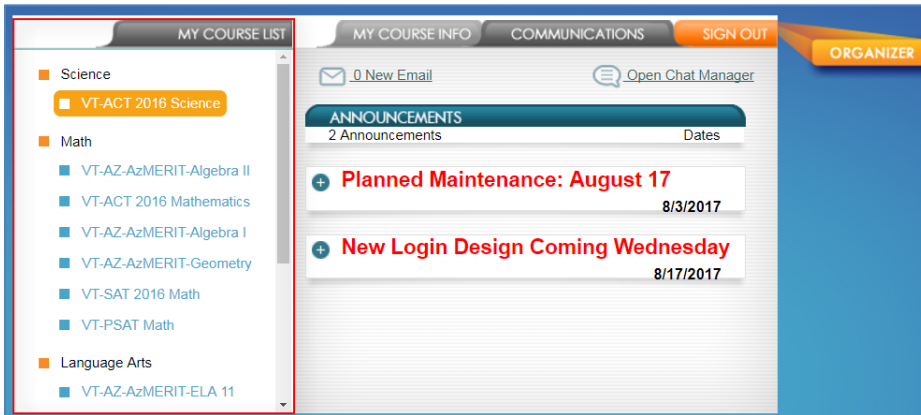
MY COURSE LIST

Science

VT-ACT 2016 Science

Math

VT-AZ-AzMERIT-Algebra II

VT-ACT 2016 Mathematics

VT-AZ-AzMERIT-Algebra I

VT-AZ-AzMERIT-Geometry

VT-SAT 2016 Math

VT-PSAT Math

Language Arts

VT-AZ-AzMERIT-ELA 11

MY COURSE INFO

COMMUNICATIONS

SIGN OUT

ORGANIZER

0 New Email

Open Chat Manager

ANNOUNCEMENTS

2 Announcements

Dates

Planned Maintenance: August 17

8/3/2017

New Login Design Coming Wednesday

8/17/2017